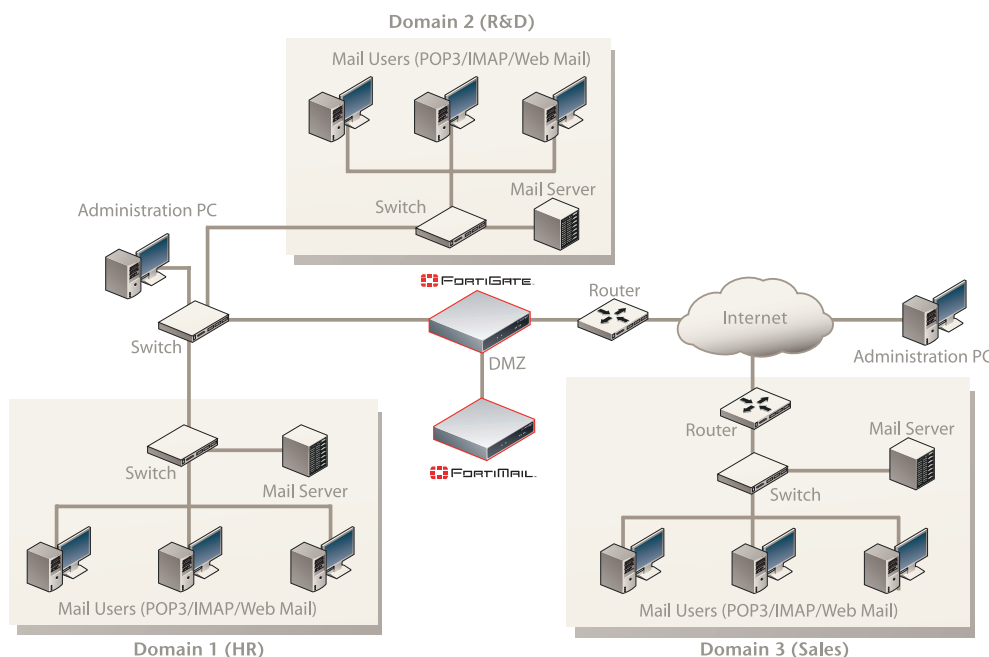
Domain 2 (R&D)

Mail Users (POP3/IMAP/Web Mail)

Mail Server

Switch

Administration PC

FortiGate

Router

Internet

Administration PC

Switch

DMZ

Switch

Mail Server

FortiMail

Router

Mail Server

Switch

Mail Users (POP3/IMAP/Web Mail)

Mail Users (POP3/IMAP/Web Mail)

Domain 1 (HR)

Domain 3 (Sales)